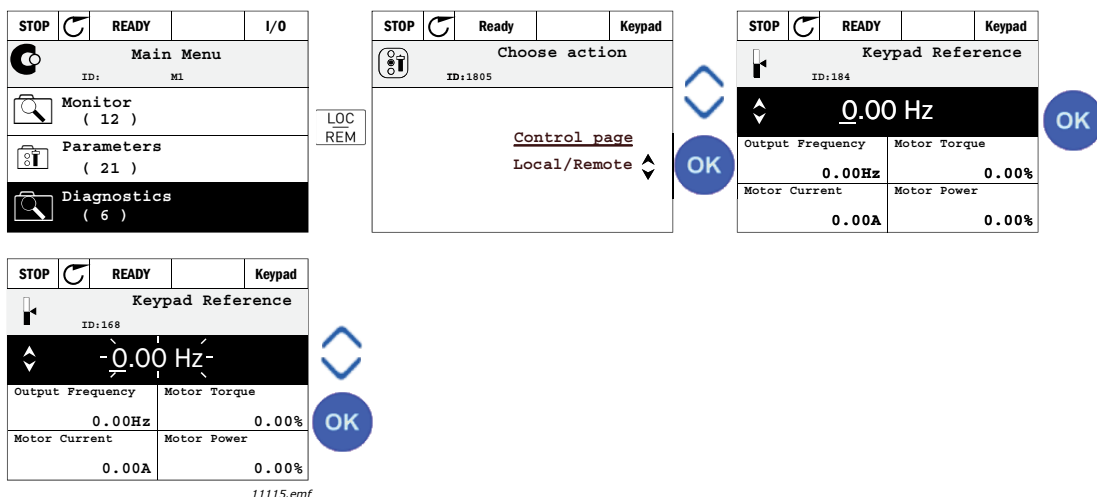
STOP READY I/O
Main Menu
ID: M1
Monitor
( 12 )
Parameters
( 21 )
Diagnostics
( 6 )

LOC
REM

STOP Ready Keypad
Choose action
ID:1805
Control page
Local/Remote

OK

STOP READY Keypad
Keypad Reference
ID:184
0.00 Hz
Output Frequency
0.00Hz
Motor Torque
0.00%
Motor Current
0.00A
Motor Power
0.00%

OK

STOP READY Keypad
Keypad Reference
ID:168
0.00 Hz
Output Frequency
0.00Hz
Motor Torque
0.00%
Motor Current
0.00A
Motor Power
0.00%

OK

11115.emf